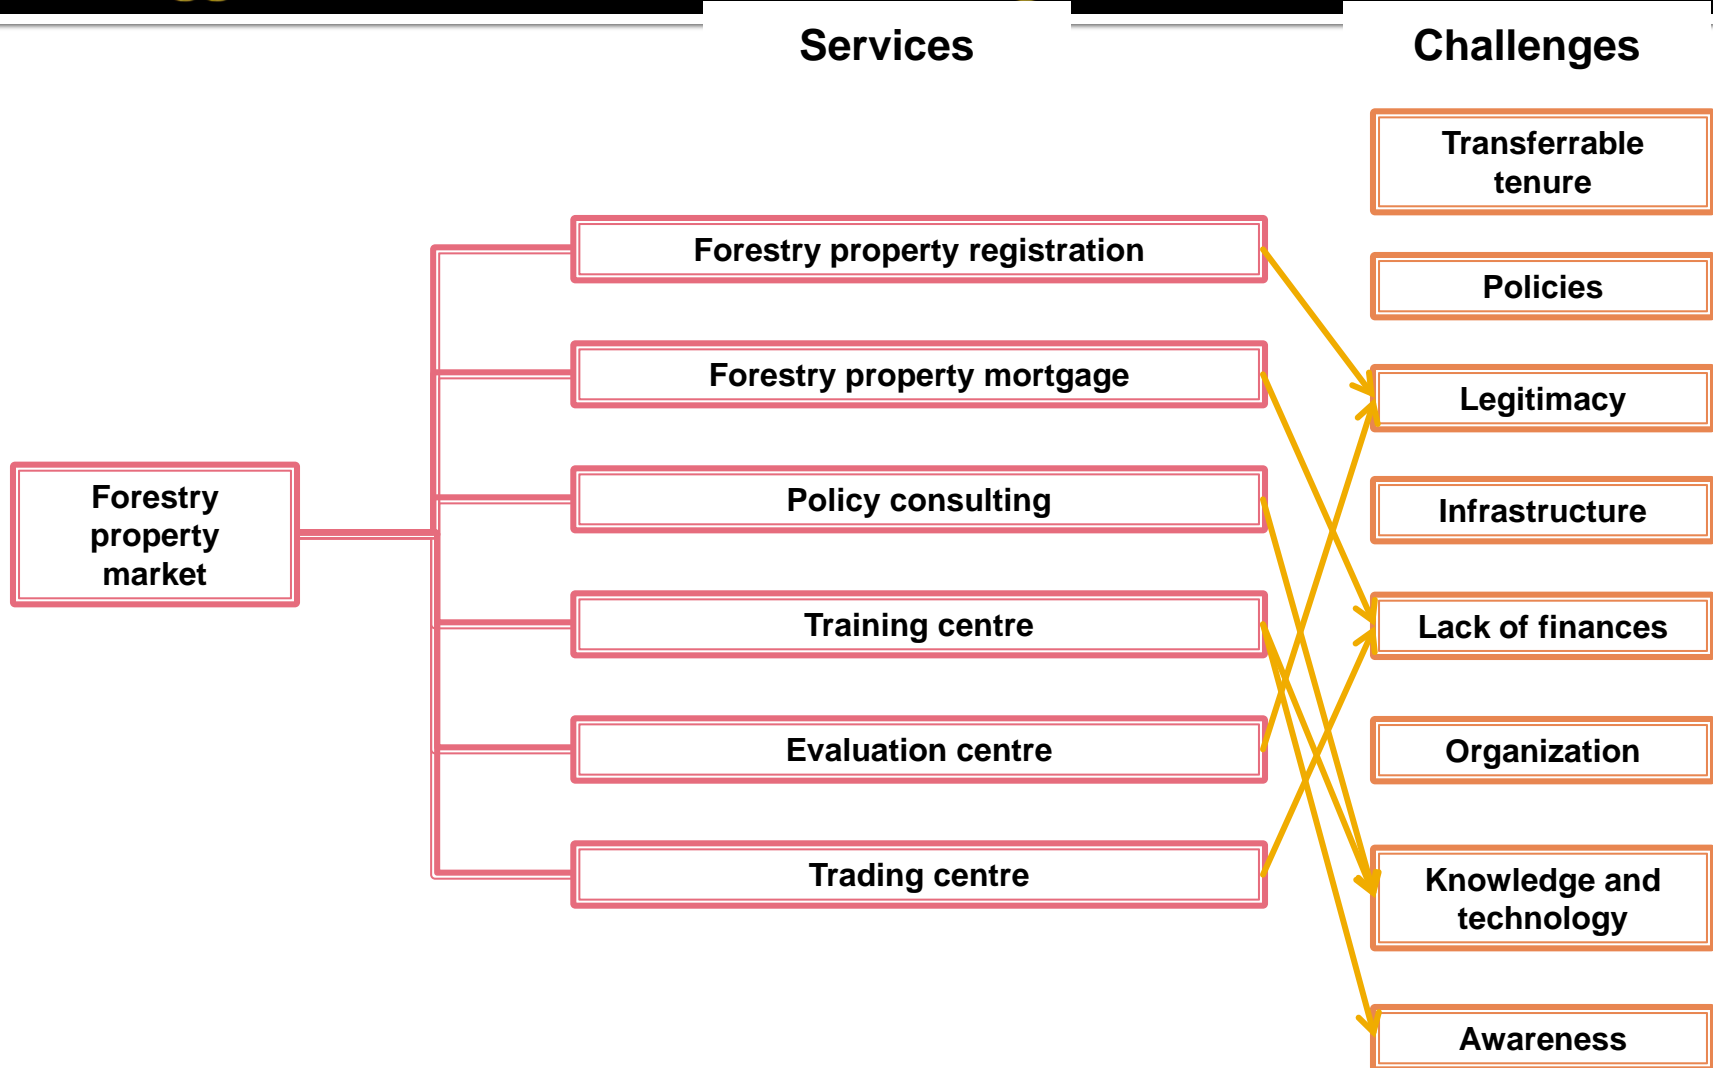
Services

Challenges

Transferrable tenure

Policies

Forestry property registration

Legitimacy

Forestry property mortgage

Infrastructure

Forestry property market

Policy consulting

Lack of finances

Training centre

Organization

Evaluation centre

Knowledge and technology

Trading centre

Awareness